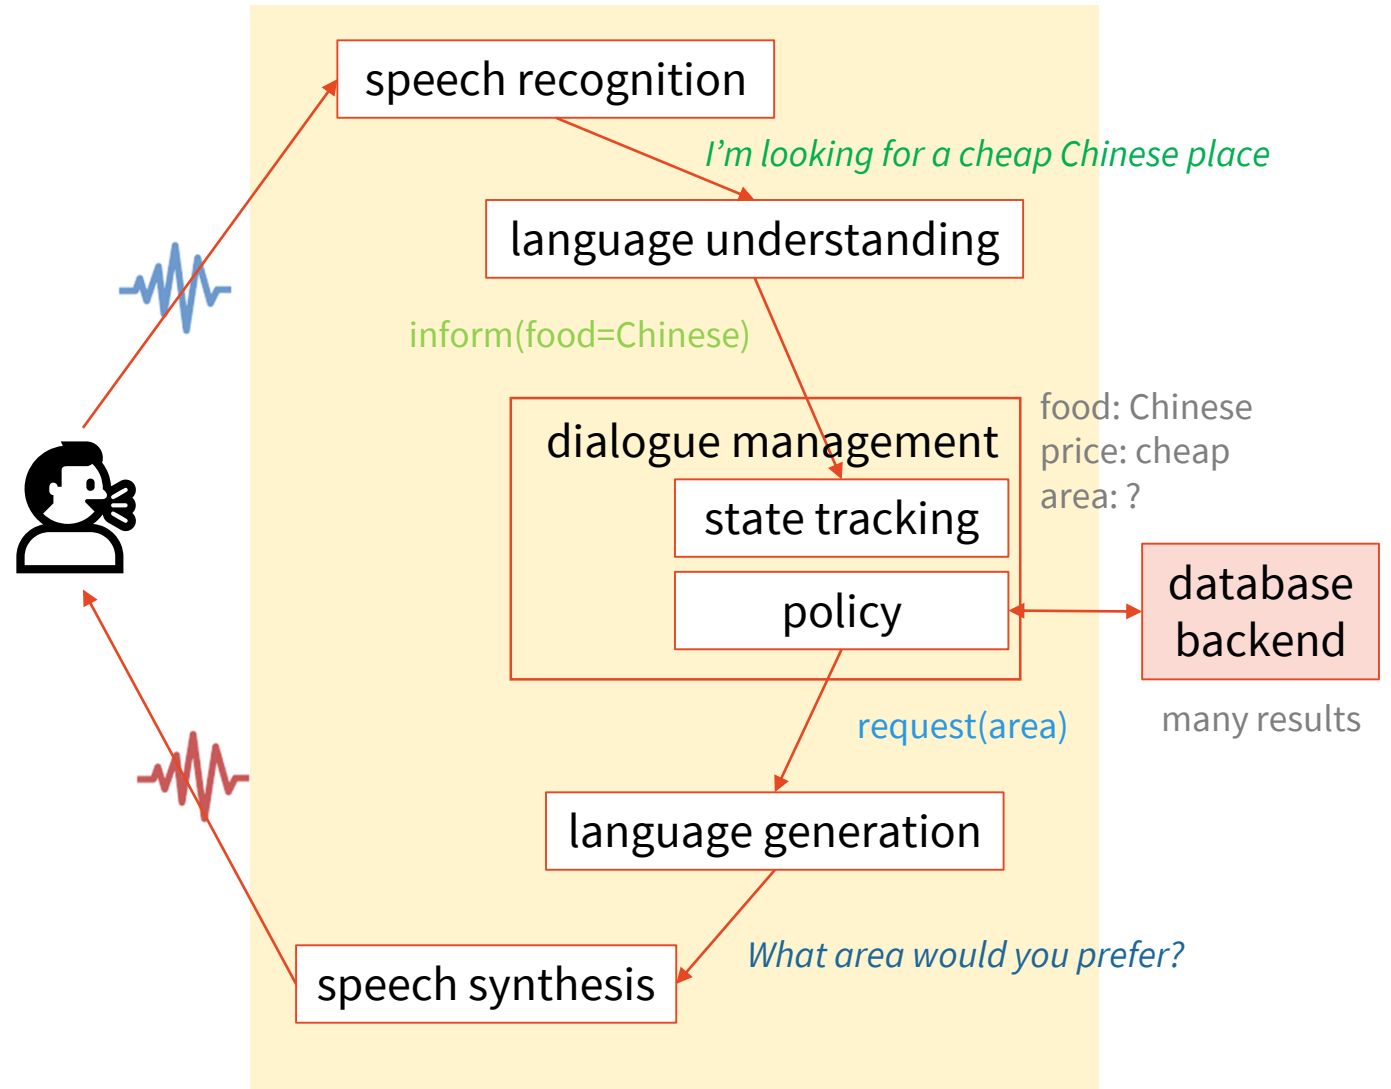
speech recognition

I’m looking for a cheap Chinese place

language understanding

inform(food=Chinese)

dialogue management

state tracking

policy

food: Chinese
price: cheap
area: ?

database backend

many results

request(area)

language generation

What area would you prefer?

speech synthesis